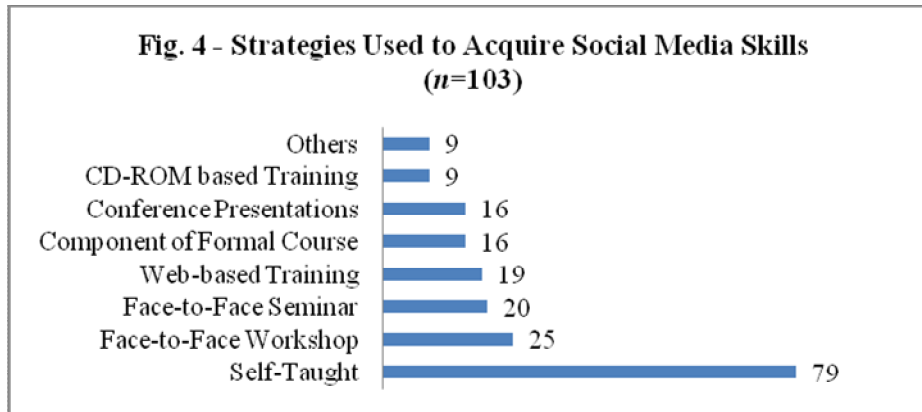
Fig. 4 - Strategies Used to Acquire Social Media Skills ($n$=103)

Others 9
CD-ROM based Training 9
Conference Presentations 16
Component of Formal Course 16
Web-based Training 19
Face-to-Face Seminar 20
Face-to-Face Workshop 25
Self-Taught 79